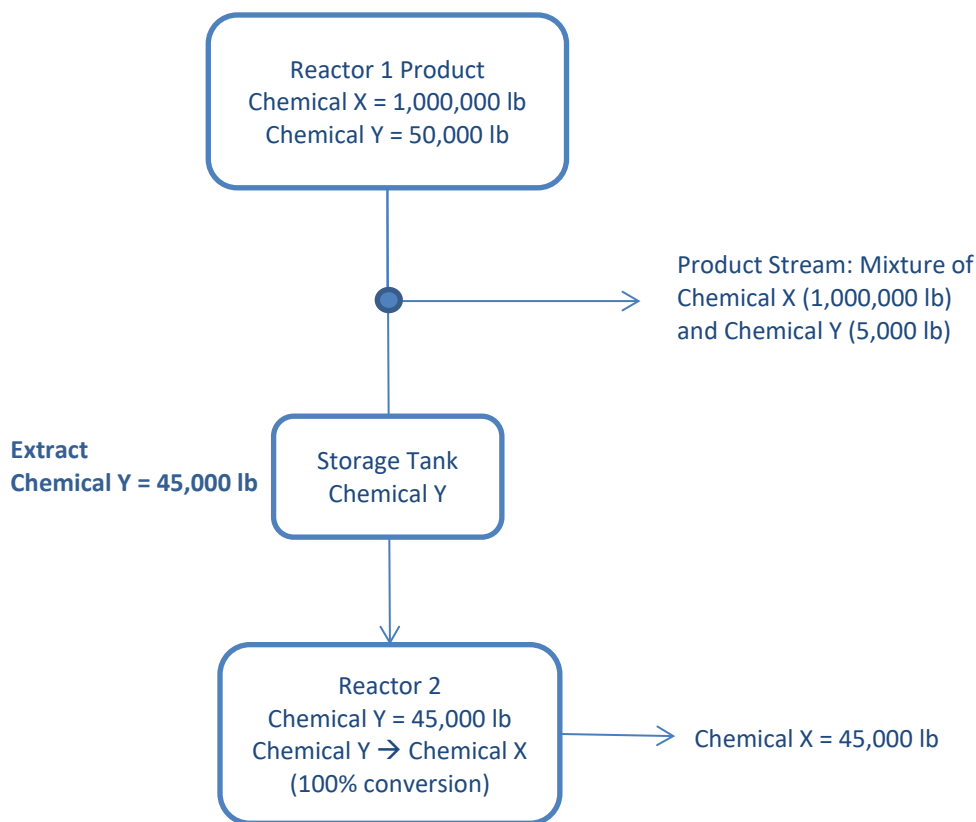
Reactor 1 Product
Chemical X = 1,000,000 lb
Chemical Y = 50,000 lb

Product Stream: Mixture of Chemical X (1,000,000 lb) and Chemical Y (5,000 lb)

Extract
Chemical Y = 45,000 lb

Storage Tank
Chemical Y

Reactor 2
Chemical Y = 45,000 lb
Chemical Y → Chemical X
(100% conversion)

Chemical X = 45,000 lb